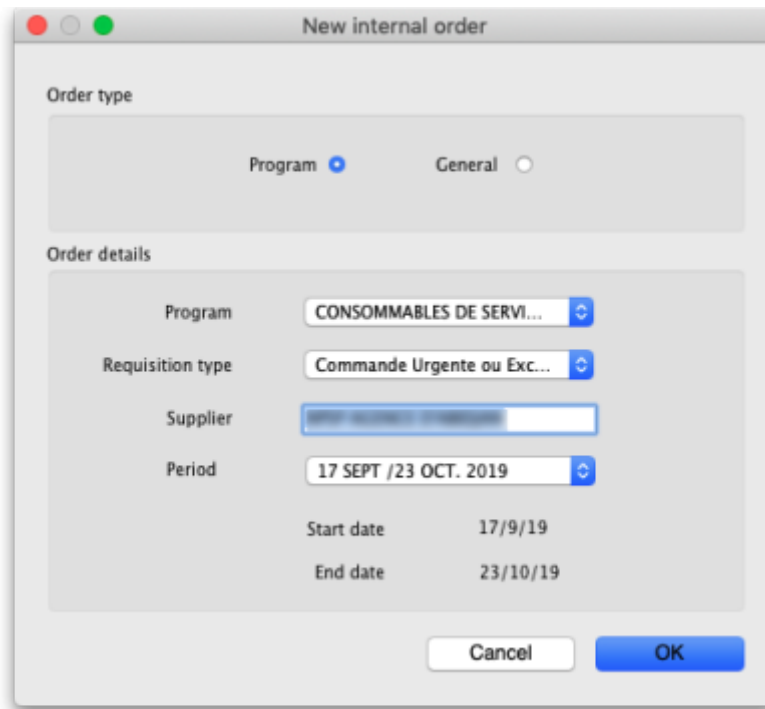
New internal order

Order type

Program

General

Order details

Program CONSOMMABLES DE SERVI...

Requisition type Commande Urgente ou Exc...

Supplier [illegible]

Period 17 SEPT /23 OCT. 2019

Start date 17/9/19

End date 23/10/19

Cancel

OK